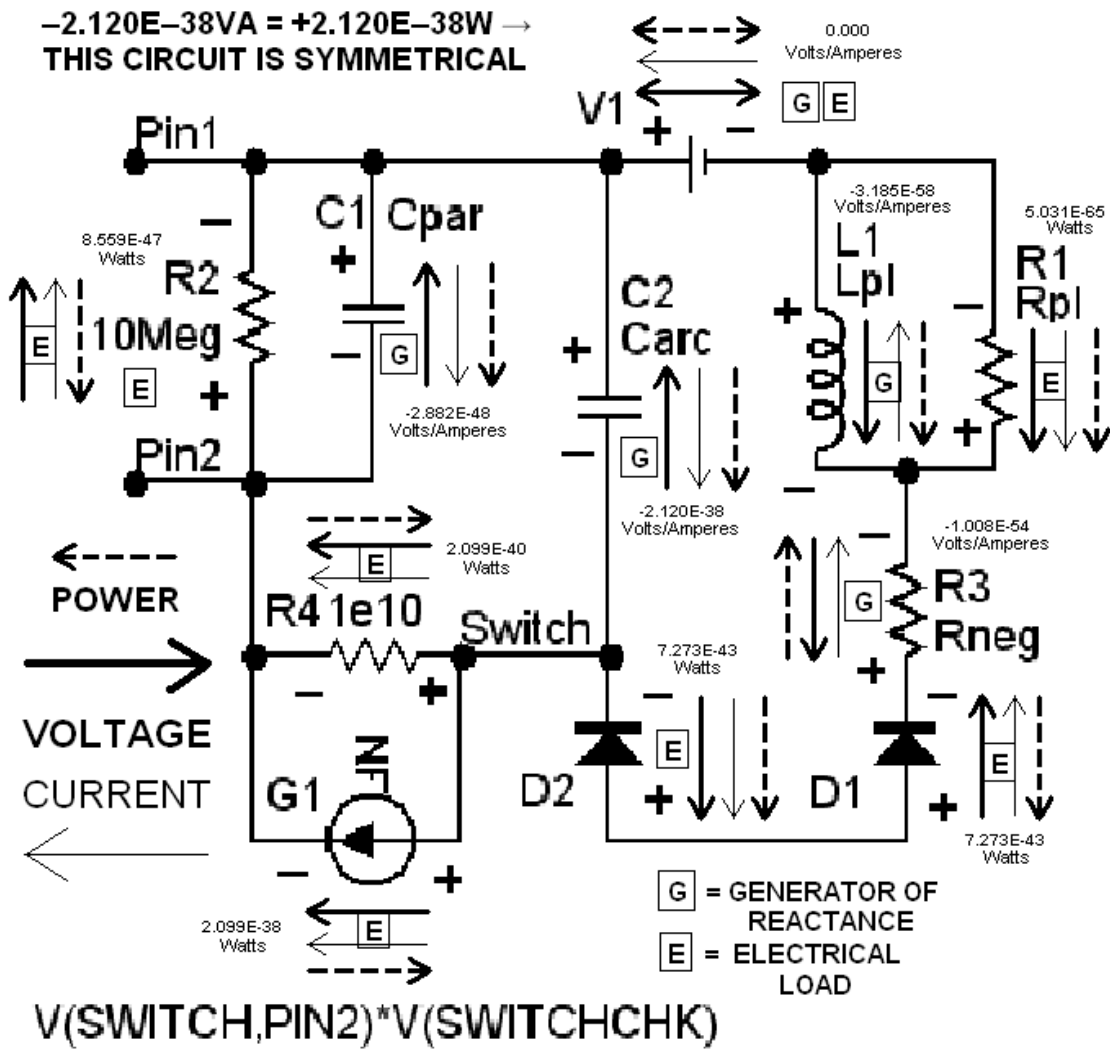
−2.120E−38VA = +2.120E−38W →
THIS CIRCUIT IS SYMMETRICAL

0.000
Volts/Amperes

G E

V1

+ −

Pin1

8.559E-47
Watts

− R2 10Meg +

E

E

C1 Cpar

+ −

G

-2.882E-48
Volts/Amperes

C2 Carc

+ −

G

-2.120E-38
Volts/Amperes

-3.185E-58
Volts/Amperes

L1 Lpl

+ −

G

5.031E-65
Watts

R1 Rpl

− +

E

Pin2

POWER

VOLTAGE

CURRENT

E

2.099E-40
Watts

R4 1e10

− +

Switch

G1

NF

− +

E

2.099E-38
Watts

7.273E-43
Watts

− +

E

D2

-1.008E-54
Volts/Amperes

G

R3 Rneg

− +

D1

− +

E

7.273E-43
Watts

G = GENERATOR OF REACTANCE

E = ELECTRICAL LOAD

V(SWITCH,PIN2)*V(SWITCHCHK)